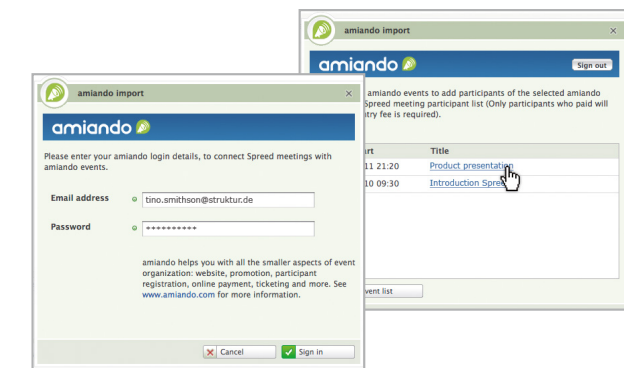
amiando import
×
amiando
Sign out
amiando events to add participants of the selected amiando Spreed meeting participant list (Only participants who paid will entry fee is required).
art
Title
11 21:20
Product presentation
10 09:30
Introduction Spree
vent list

amiando import
×
amiando
Please enter your amiando login details, to connect Spreed meetings with amiando events.
Email address
tino.smithson@struktur.de
Password
••••••••••
amiando helps you with all the smaller aspects of event organization: website, promotion, participant registration, online payment, ticketing and more. See www.amiando.com for more information.
Cancel
Sign in